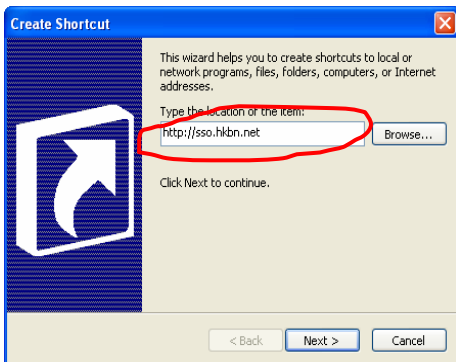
Create Shortcut

This wizard helps you to create shortcuts to local or network programs, files, folders, computers, or Internet addresses.

Type the location of the item:

http://sso.hkbn.net

Browse...

Click Next to continue.

< Back

Next >

Cancel